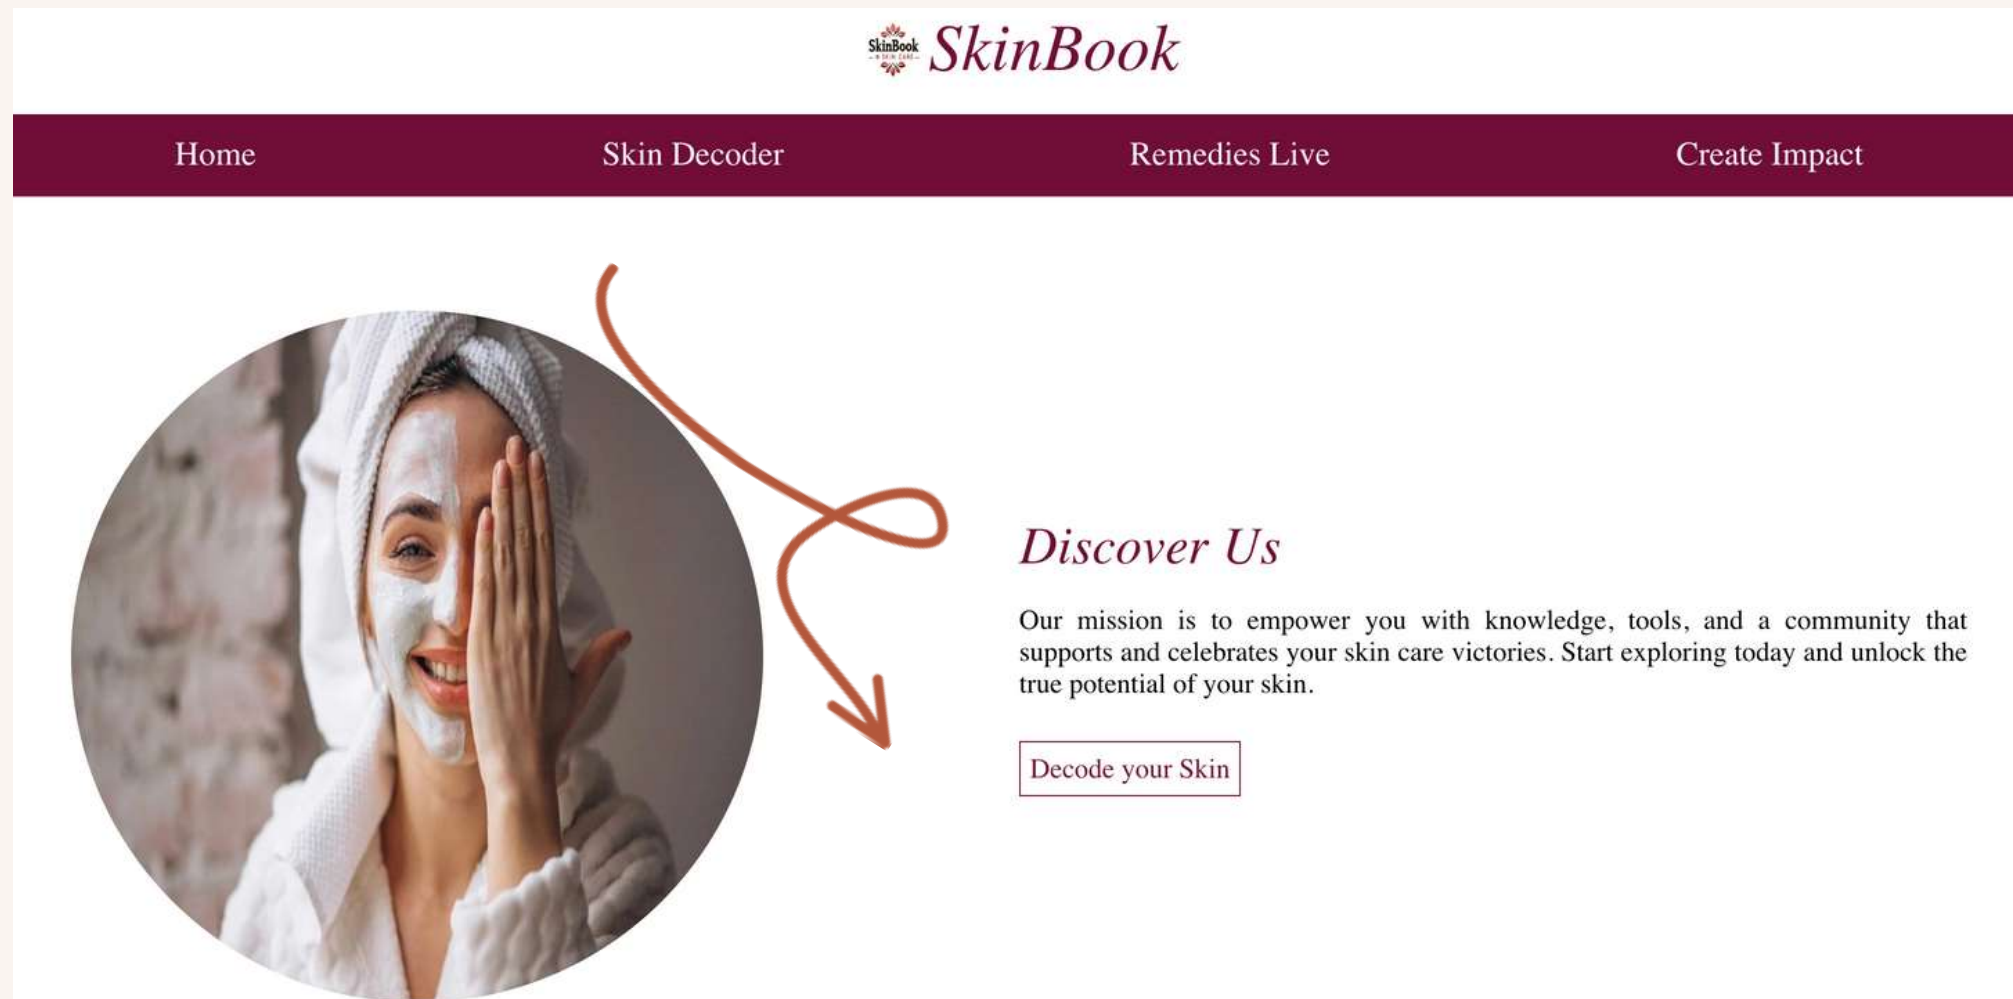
SkinBook SKIN CARE SkinBook

Home Skin Decoder Remedies Live Create Impact

Discover Us

Our mission is to empower you with knowledge, tools, and a community that supports and celebrates your skin care victories. Start exploring today and unlock the true potential of your skin.

Decode your Skin